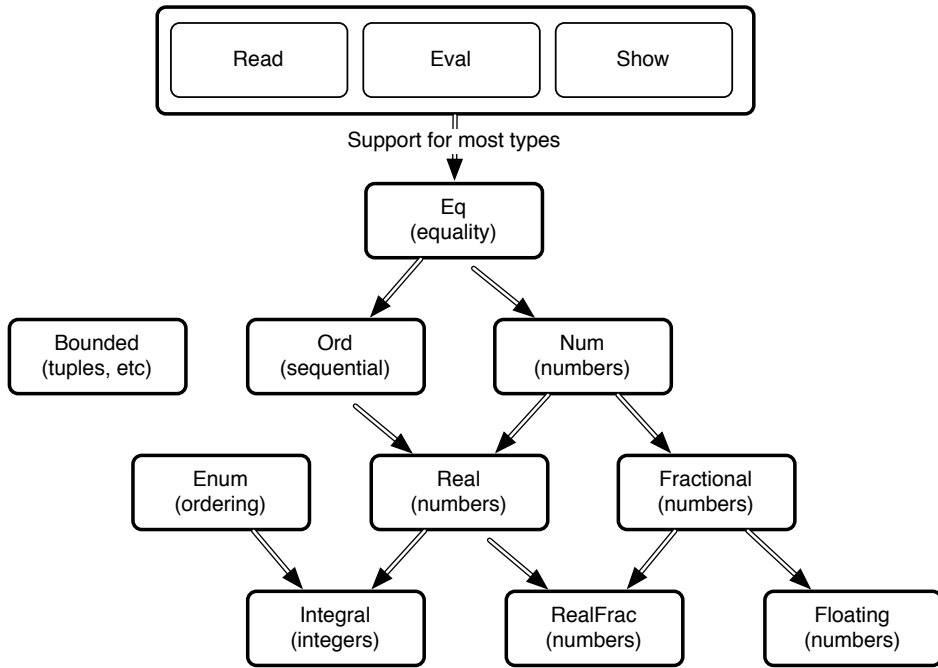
Read

Eval

Show

Support for most types

Eq
(equality)

Bounded
(tuples, etc)

Ord
(sequential)

Num
(numbers)

Enum
(ordering)

Real
(numbers)

Fractional
(numbers)

Integral
(integers)

RealFrac
(numbers)

Floating
(numbers)